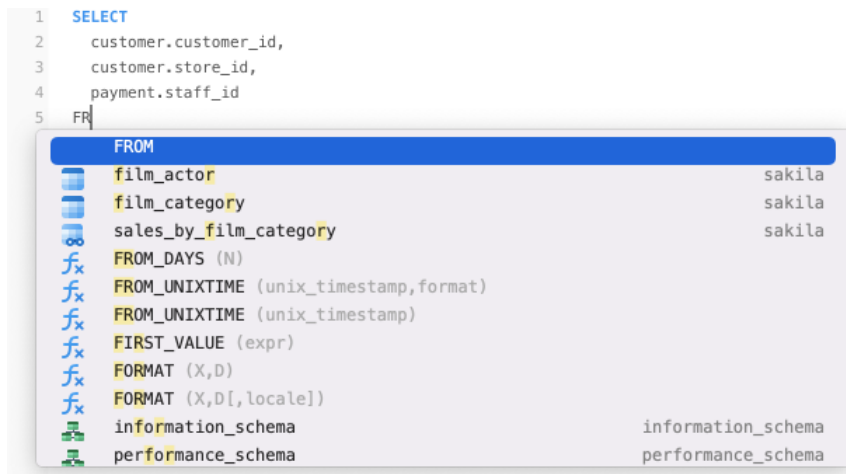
1 SELECT
2 customer.customer_id,
3 customer.store_id,
4 payment.staff_id
5 FR

FROM
film_actor sakila
film_category sakila
sales_by_film_category sakila
FROM_DAYS (N)
FROM_UNIXTIME (unix_timestamp,format)
FROM_UNIXTIME (unix_timestamp)
FIRST_VALUE (expr)
FORMAT (X,D)
FORMAT (X,D[,locale])
information_schema information_schema
performance_schema performance_schema